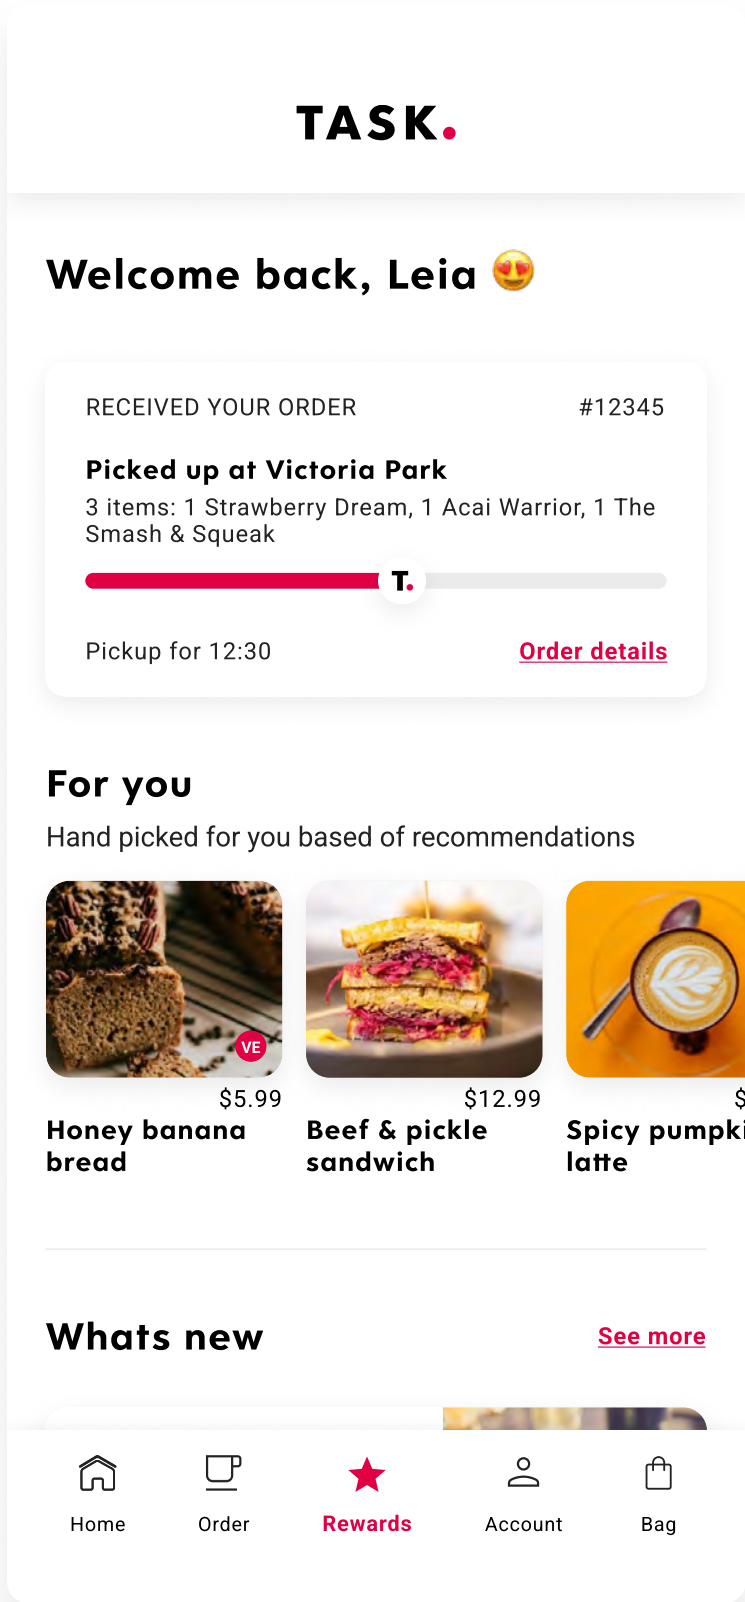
TASK.

Welcome back, Leia 😍

RECEIVED YOUR ORDER #12345

Picked up at Victoria Park
3 items: 1 Strawberry Dream, 1 Acai Warrior, 1 The Smash & Squeak

T.

Pickup for 12:30 Order details

For you
Hand picked for you based of recommendations

VE
$5.99
Honey banana bread

$12.99
Beef & pickle sandwich

$
Spicy pumpki
latte

Whats new See more

Home Order Rewards Account Bag